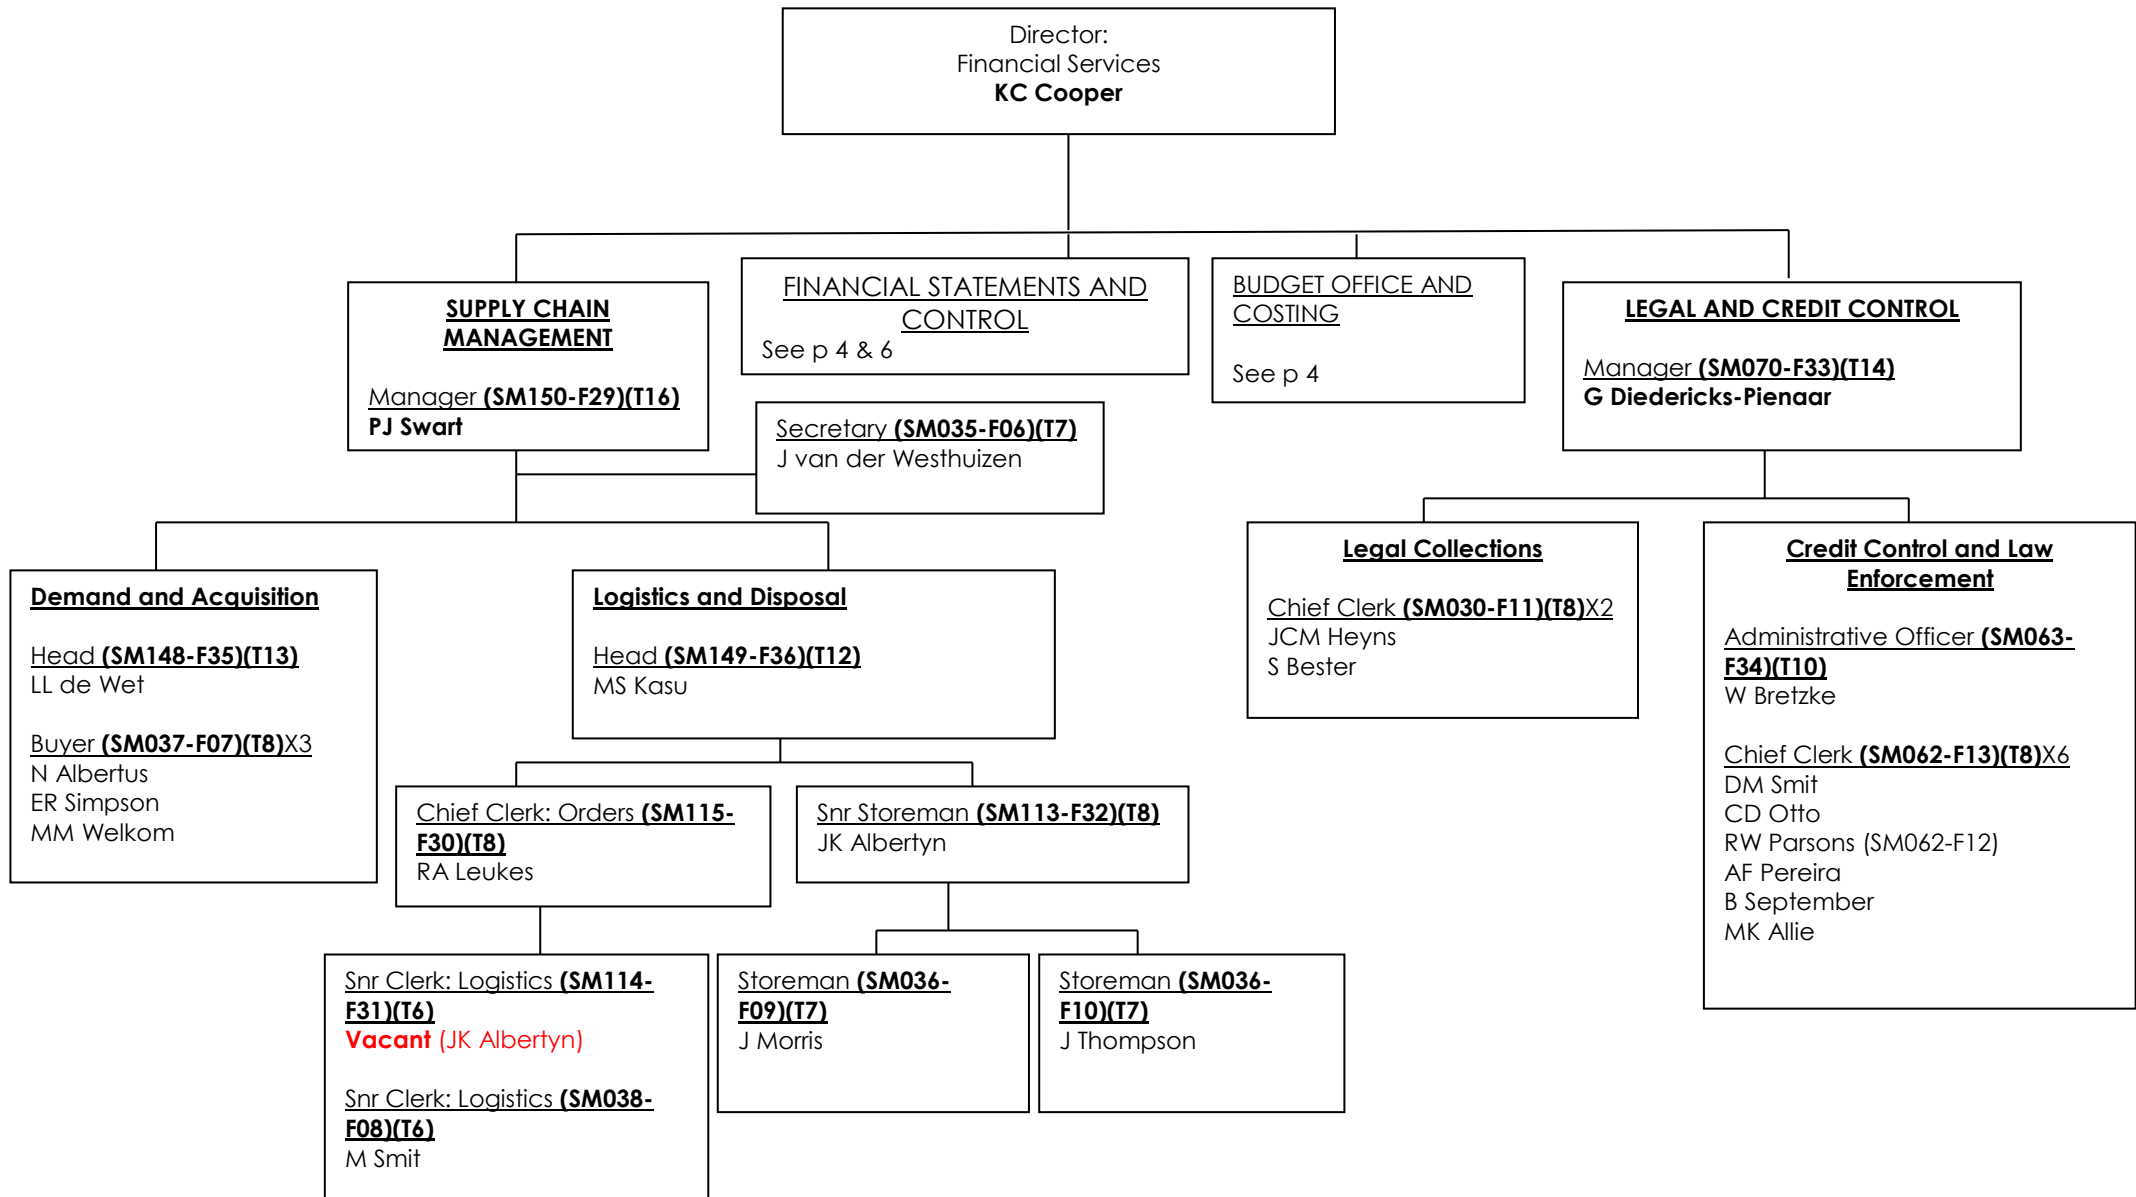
Director:
Financial Services
KC Cooper

SUPPLY CHAIN MANAGEMENT

Manager (SM150-F29)(T16)
PJ Swart

FINANCIAL STATEMENTS AND CONTROL
See p 4 & 6

BUDGET OFFICE AND COSTING

See p 4

LEGAL AND CREDIT CONTROL

Manager (SM070-F33)(T14)
G Diedericks-Pienaar

Secretary (SM035-F06)(T7)
J van der Westhuizen

Demand and Acquisition

Head (SM148-F35)(T13)
LL de Wet

Buyer (SM037-F07)(T8)X3
N Albertus
ER Simpson
MM Welkom

Logistics and Disposal

Head (SM149-F36)(T12)
MS Kasu

Chief Clerk: Orders (SM115-F30)(T8)
RA Leukes

Snr Storeman (SM113-F32)(T8)
JK Albertyn

Snr Clerk: Logistics (SM114-F31)(T6)
Vacant (JK Albertyn)

Snr Clerk: Logistics (SM038-F08)(T6)
M Smit

Storeman (SM036-F09)(T7)
J Morris

Storeman (SM036-F10)(T7)
J Thompson

Legal Collections

Chief Clerk (SM030-F11)(T8)X2
JCM Heyns
S Bester

Credit Control and Law Enforcement

Administrative Officer (SM063-F34)(T10)
W Bretzke

Chief Clerk (SM062-F13)(T8)X6
DM Smit
CD Otto
RW Parsons (SM062-F12)
AF Pereira
B September
MK Allie